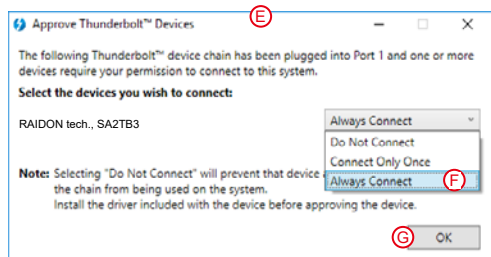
Approve Thunderbolt™ Devices

E

The following Thunderbolt™ device chain has been plugged into Port 1 and one or more devices require your permission to connect to this system.

Select the devices you wish to connect:

RAIDON tech., SA2TB3

Always Connect

Do Not Connect

Connect Only Once

Always Connect

F

Note: Selecting "Do Not Connect" will prevent that device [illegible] the chain from being used on the system.
Install the driver included with the device before approving the device.

G

OK